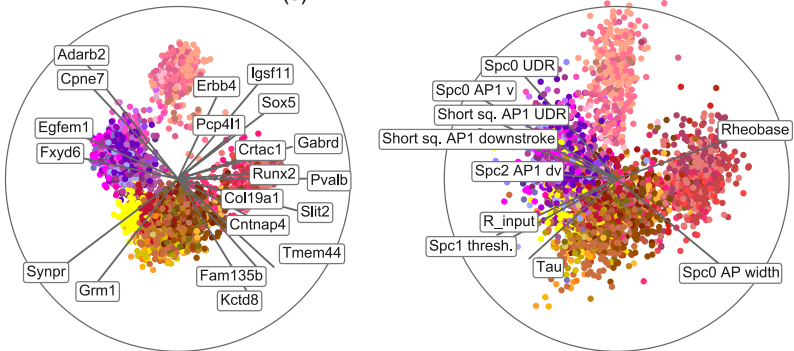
Adarb2
Cpne7
Egfem1
Fxyd6
Erbb4
Igsf11
Pcp4l1
Sox5
Crtac1
Gabrd
Runx2
Pvalb
Col19a1
Slit2
Cntnap4
Tmem44
Synpr
Grm1
Fam135b
Kctd8

Spc0 UDR
Spc0 AP1 v
Short sq. AP1 UDR
Short sq. AP1 downstroke
Rheobase
Spc2 AP1 dv
R_input
Spc1 thresh.
Tau
Spc0 AP width